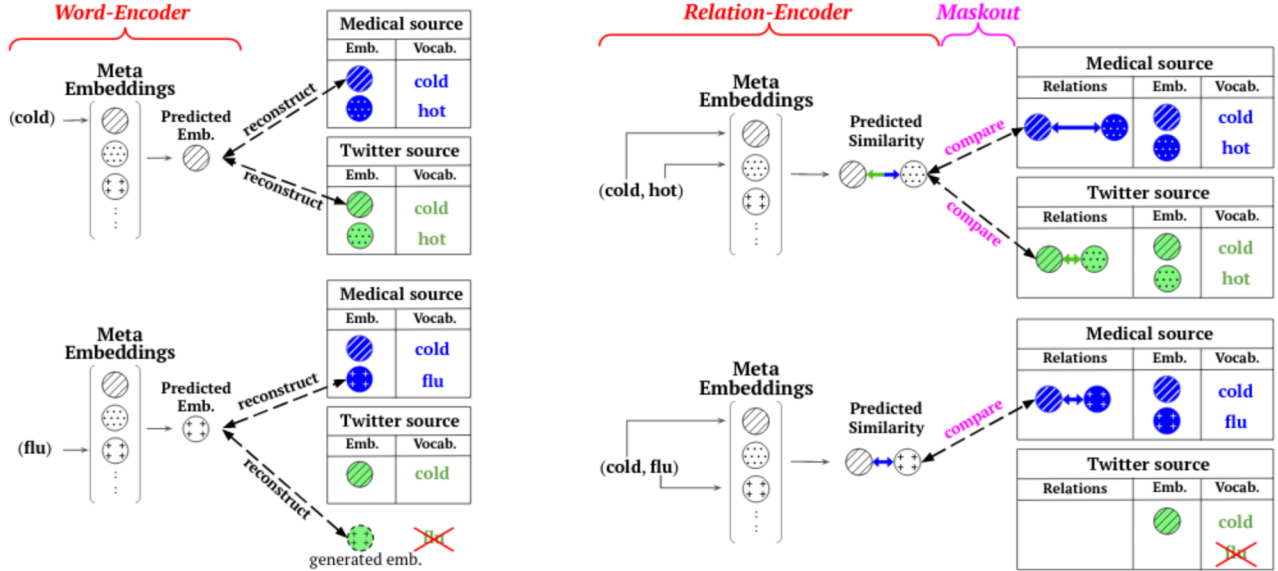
Word-Encoder

Meta Embeddings

(cold)

Predicted Emb.

reconstruct

reconstruct

Medical source

| Emb. | Vocab. |
|---|---|
| | cold |
| | hot |

Twitter source

| Emb. | Vocab. |
|---|---|
| | cold |
| | hot |

Meta Embeddings

(flu)

Predicted Emb.

reconstruct

reconstruct

Medical source

| Emb. | Vocab. |
|---|---|
| | cold |
| | flu |

Twitter source

| Emb. | Vocab. |
|---|---|
| | cold |

generated emb.

flu

Relation-Encoder

Maskout

Meta Embeddings

(cold, hot)

Predicted Similarity

compare

compare

Medical source

| Relations | Emb. | Vocab. |
|---|---|---|
| | | cold |
| | | hot |

Twitter source

| Relations | Emb. | Vocab. |
|---|---|---|
| | | cold |
| | | hot |

Meta Embeddings

(cold, flu)

Predicted Similarity

compare

Medical source

| Relations | Emb. | Vocab. |
|---|---|---|
| | | cold |
| | | flu |

Twitter source

| Relations | Emb. | Vocab. |
|---|---|---|
| | | cold |
| | | flu |